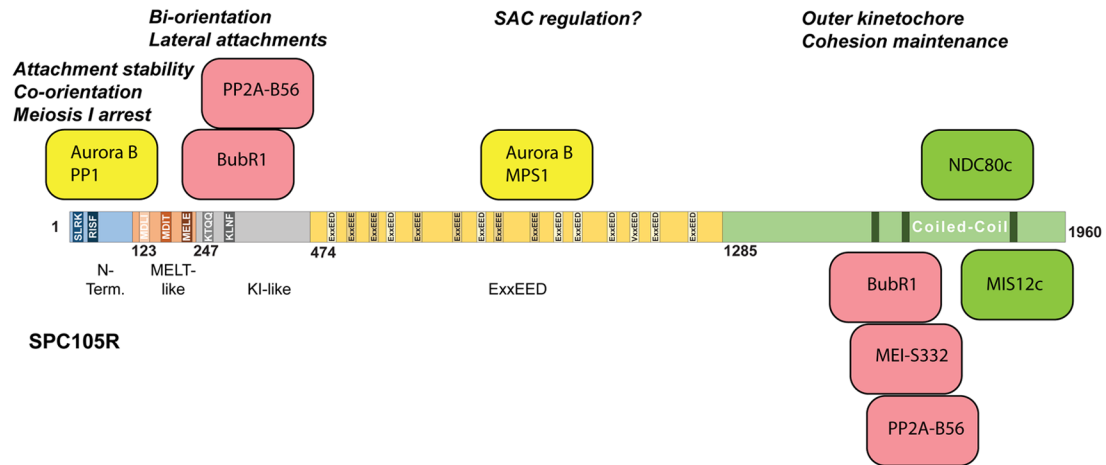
Bi-orientation
Lateral attachments

SAC regulation?

Outer kinetochore
Cohesion maintenance

Attachment stability
Co-orientation
Meiosis I arrest

PP2A-B56

Aurora B
PP1

BubR1

Aurora B
MPS1

NDC80c

1

SLRK RISF MDLT MDIT MELE KTQQ KLNF

ExxEED ExxEEE ExxEEE ExxEED ExxEEE ExxEEE ExxEED ExxEED ExxEED ExxEED VxxEED ExxEED ExxEED

Coiled-Coil

1960

123 247 474 1285

N-Term.

MELT-like

KI-like

ExxEED

BubR1

MIS12c

SPC105R

MEI-S332

PP2A-B56